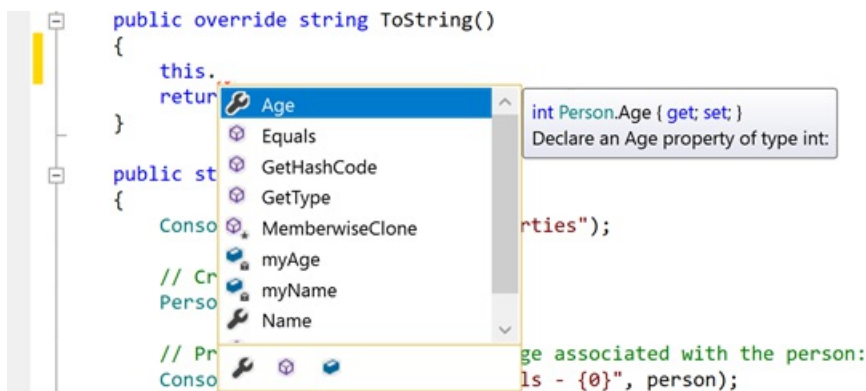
public override string ToString()
{
    this.
    retur
}

public st
{
    Conso                    rties");

    // Cr
    Perso

    // Pr                    ge associated with the person:
    Conso                    ls - {0}", person);

Age
Equals
GetHashCode
GetType
MemberwiseClone
myAge
myName
Name

int Person.Age { get; set; }
Declare an Age property of type int: